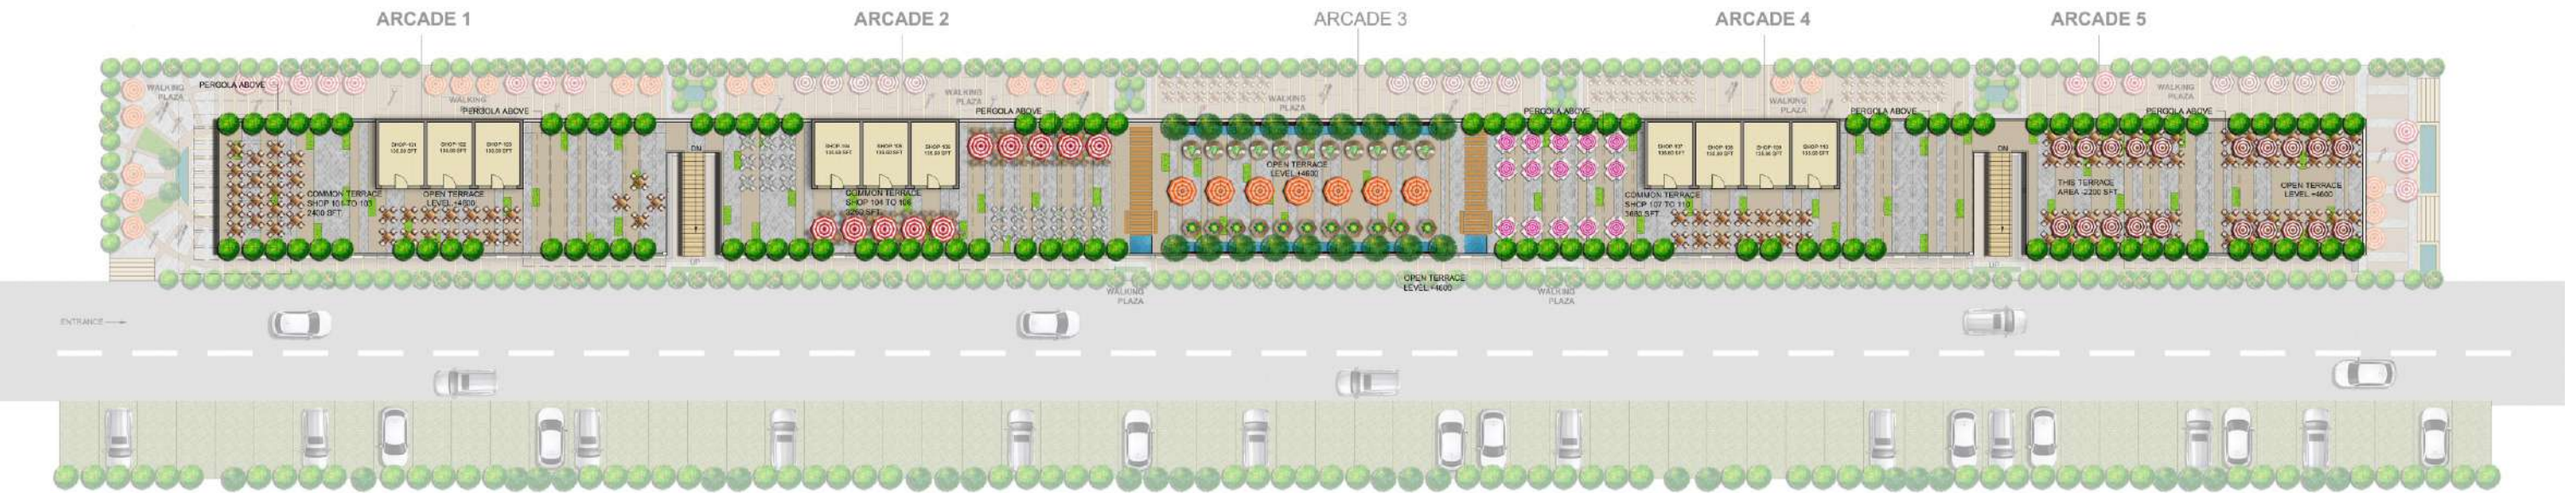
ARCADE 1

ARCADE 2

ARCADE 3

ARCADE 4

ARCADE 5

WALKING PLAZA

PERGOLA ABOVE

WALKING PLAZA

PERGOLA ABOVE

SHOP 101 135.00 SFT

SHOP 102 135.00 SFT

SHOP 103 135.00 SFT

COMMON TERRACE SHOP 101 TO 103 2400 SFT

OPEN TERRACE LEVEL +4600

DN

UP

WALKING PLAZA

PERGOLA ABOVE

SHOP 104 135.00 SFT

SHOP 105 135.00 SFT

SHOP 106 135.00 SFT

COMMON TERRACE SHOP 104 TO 106 3650 SFT

WALKING PLAZA

OPEN TERRACE LEVEL +4600

PERGOLA ABOVE

WALKING PLAZA

PERGOLA ABOVE

SHOP 107 135.00 SFT

SHOP 108 135.00 SFT

SHOP 109 135.00 SFT

SHOP 110 135.00 SFT

COMMON TERRACE SHOP 107 TO 110 3650 SFT

DN

UP

WALKING PLAZA

PERGOLA ABOVE

THIS TERRACE AREA -2200 SFT

OPEN TERRACE LEVEL +4600

WALKING PLAZA

OPEN TERRACE LEVEL +4600

WALKING PLAZA

ENTRANCE